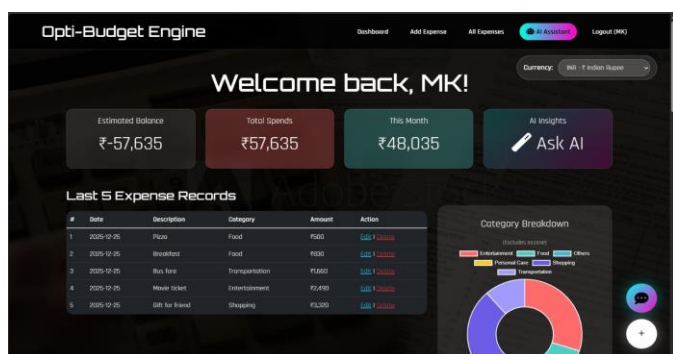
Opti-Budget Engine

Dashboard Add Expense All Expenses AI Assistant Logout (MK)

Currency: INR - ₹ Indian Rupee

Welcome back, MK!

Estimated Balance
₹-57,635

Total Spends
₹57,635

This Month
₹48,035

AI Insights
Ask AI

Last 5 Expense Records

| # | Date | Description | Category | Amount | Action |
|---|---|---|---|---|---|
| 1 | 2025-12-25 | Pizza | Food | ₹500 | Edit \| Delete |
| 2 | 2025-12-25 | Breakfast | Food | ₹930 | Edit \| Delete |
| 3 | 2025-12-25 | Bus fare | Transportation | ₹1,660 | Edit \| Delete |
| 4 | 2025-12-25 | Movie ticket | Entertainment | ₹2,490 | Edit \| Delete |
| 5 | 2025-12-25 | Gift for friend | Shopping | ₹3,320 | Edit \| Delete |

Category Breakdown

(Excludes Income)

Entertainment Food Others Personal Care Shopping Transportation

+